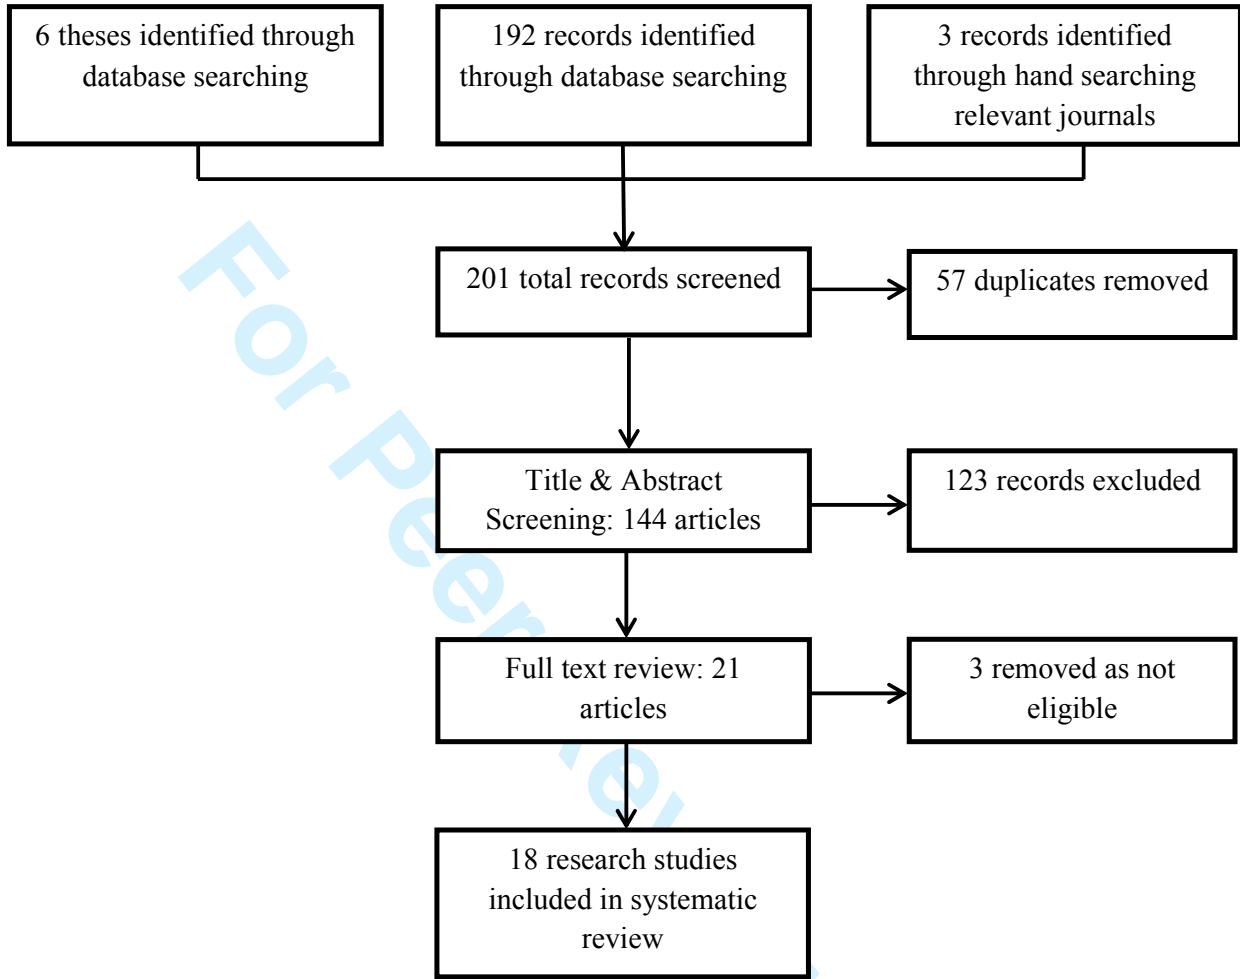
6 theses identified through database searching

192 records identified through database searching

3 records identified through hand searching relevant journals

201 total records screened

57 duplicates removed

Title & Abstract Screening: 144 articles

123 records excluded

Full text review: 21 articles

3 removed as not eligible

18 research studies included in systematic review

For Peer Review